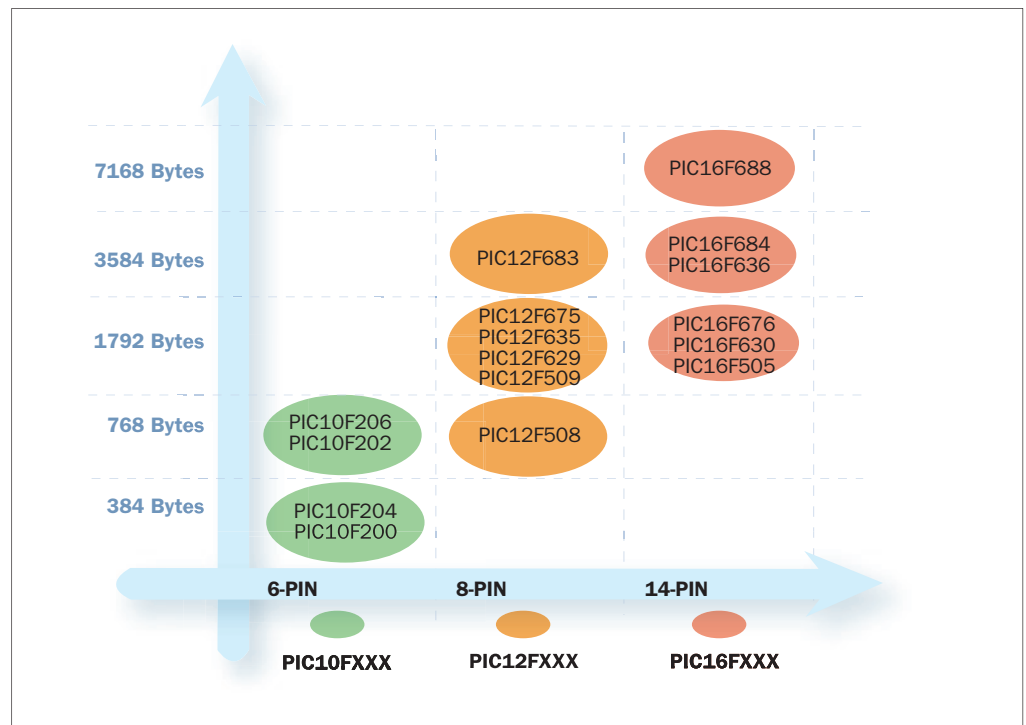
7168 Bytes
3584 Bytes
1792 Bytes
768 Bytes
384 Bytes

PIC16F688

PIC12F683

PIC16F684
PIC16F636

PIC12F675
PIC12F635
PIC12F629
PIC12F509

PIC16F676
PIC16F630
PIC16F505

PIC10F206
PIC10F202

PIC12F508

PIC10F204
PIC10F200

6-PIN
8-PIN
14-PIN

PIC10FXXX
PIC12FXXX
PIC16FXXX